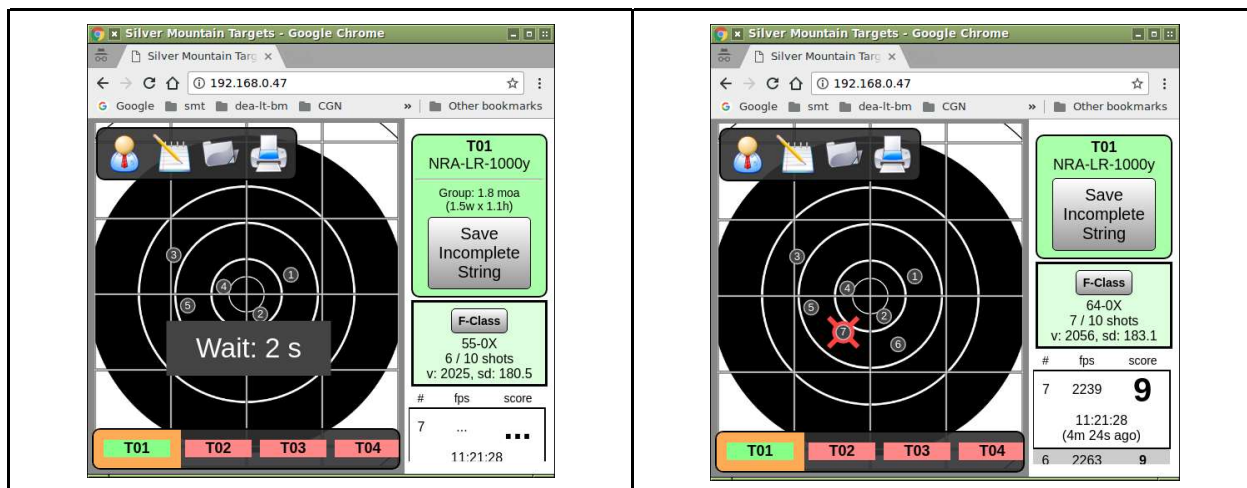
Silver Mountain Targets - Google Chrome

Silver Mountain Targ ×

192.168.0.47

Google smt dea-lt-bm CGN » Other bookmarks

T01
NRA-LR-1000y

Group: 1.8 moa
(1.5w x 1.1h)

Save Incomplete String

3 1 4 5 2

Wait: 2 s

F-Class
55-0X
6 / 10 shots
v: 2025, sd: 180.5

| # | fps | score |
|---|---|---|
| 7 | ... | ... |

11:21:28

T01 T02 T03 T04

Silver Mountain Targets - Google Chrome

Silver Mountain Targ ×

192.168.0.47

Google smt dea-lt-bm CGN » Other bookmarks

T01
NRA-LR-1000y

Save Incomplete String

3 1 4 5 2 7 6

F-Class
64-0X
7 / 10 shots
v: 2056, sd: 183.1

| # | fps | score |
|---|---|---|
| 7 | 2239 | 9 |

11:21:28
(4m 24s ago)

| 6 | 2263 | 9 |
|---|---|---|

T01 T02 T03 T04